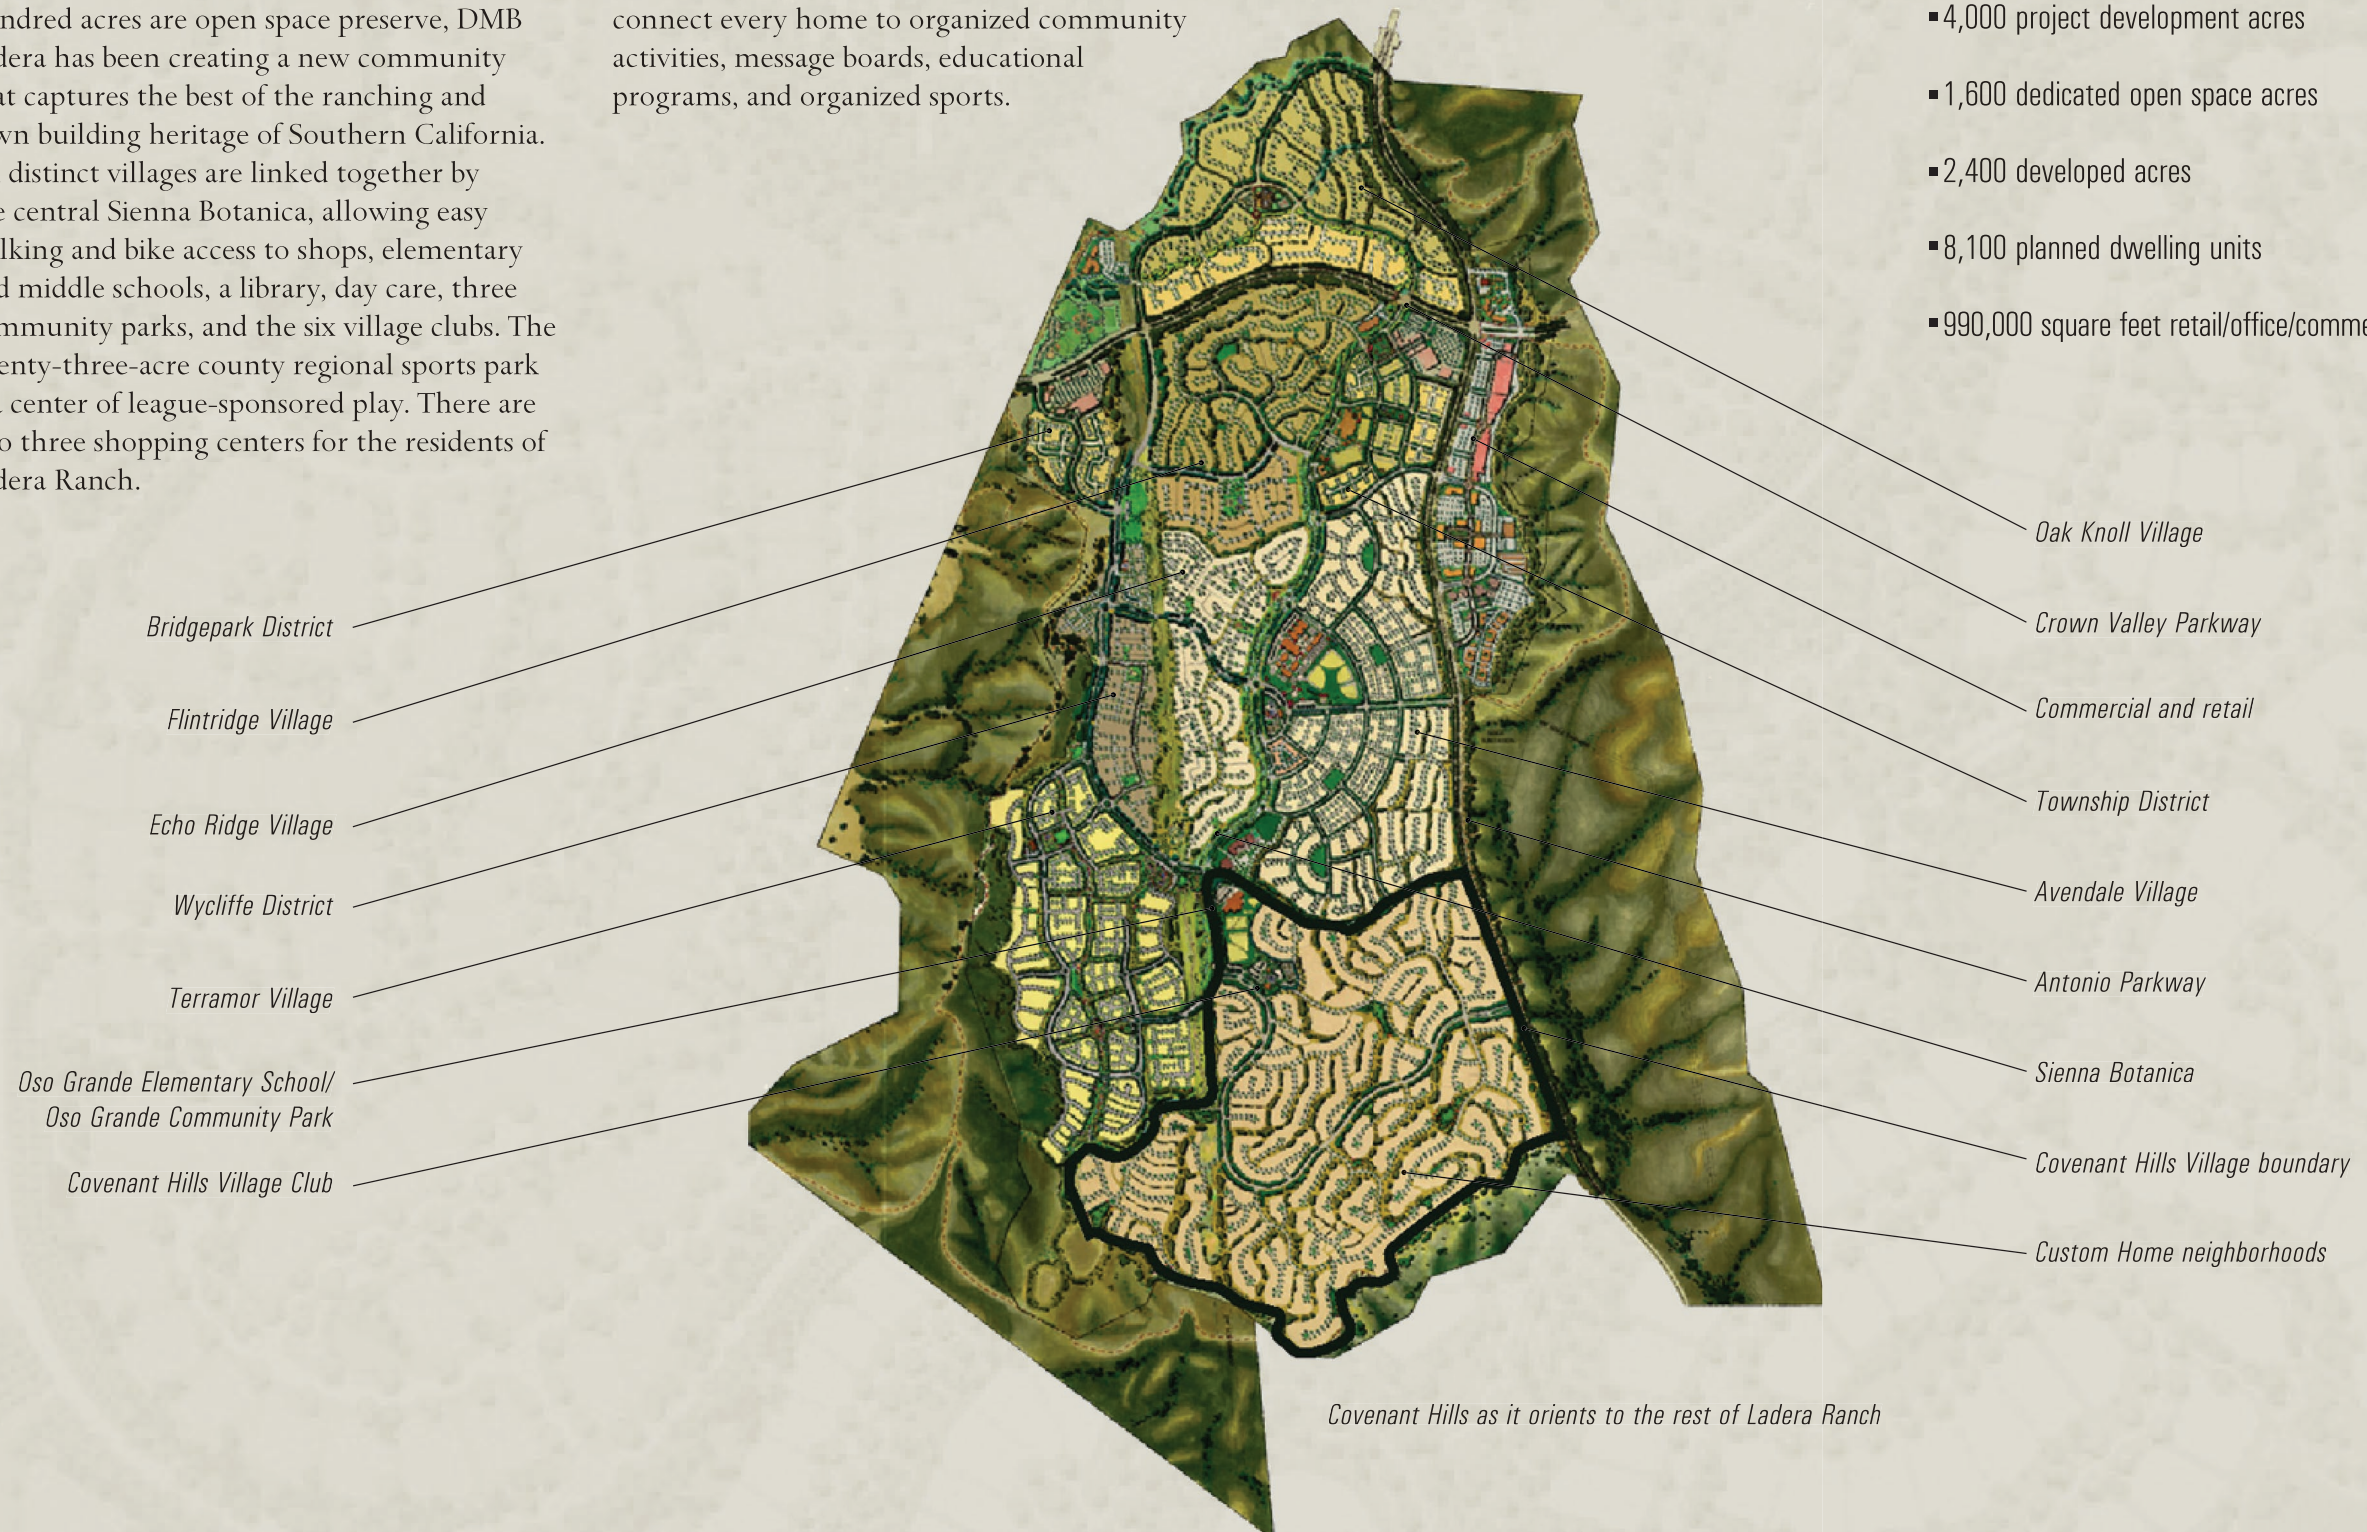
ndred acres are open space preserve, DMB dera has been creating a new community at captures the best of the ranching and vn building heritage of Southern California. distinct villages are linked together by e central Sienna Botanica, allowing easy lking and bike access to shops, elementary d middle schools, a library, day care, three mmunity parks, and the six village clubs. The enty-three-acre county regional sports park center of league-sponsored play. There are o three shopping centers for the residents of dera Ranch.

connect every home to organized community activities, message boards, educational programs, and organized sports.

▪ 4,000 project development acres

▪ 1,600 dedicated open space acres

▪ 2,400 developed acres

▪ 8,100 planned dwelling units

▪ 990,000 square feet retail/office/comme

Bridgepark District

Flintridge Village

Echo Ridge Village

Wycliffe District

Terramor Village

Oso Grande Elementary School/
Oso Grande Community Park

Covenant Hills Village Club

Oak Knoll Village

Crown Valley Parkway

Commercial and retail

Township District

Avendale Village

Antonio Parkway

Sienna Botanica

Covenant Hills Village boundary

Custom Home neighborhoods

Covenant Hills as it orients to the rest of Ladera Ranch